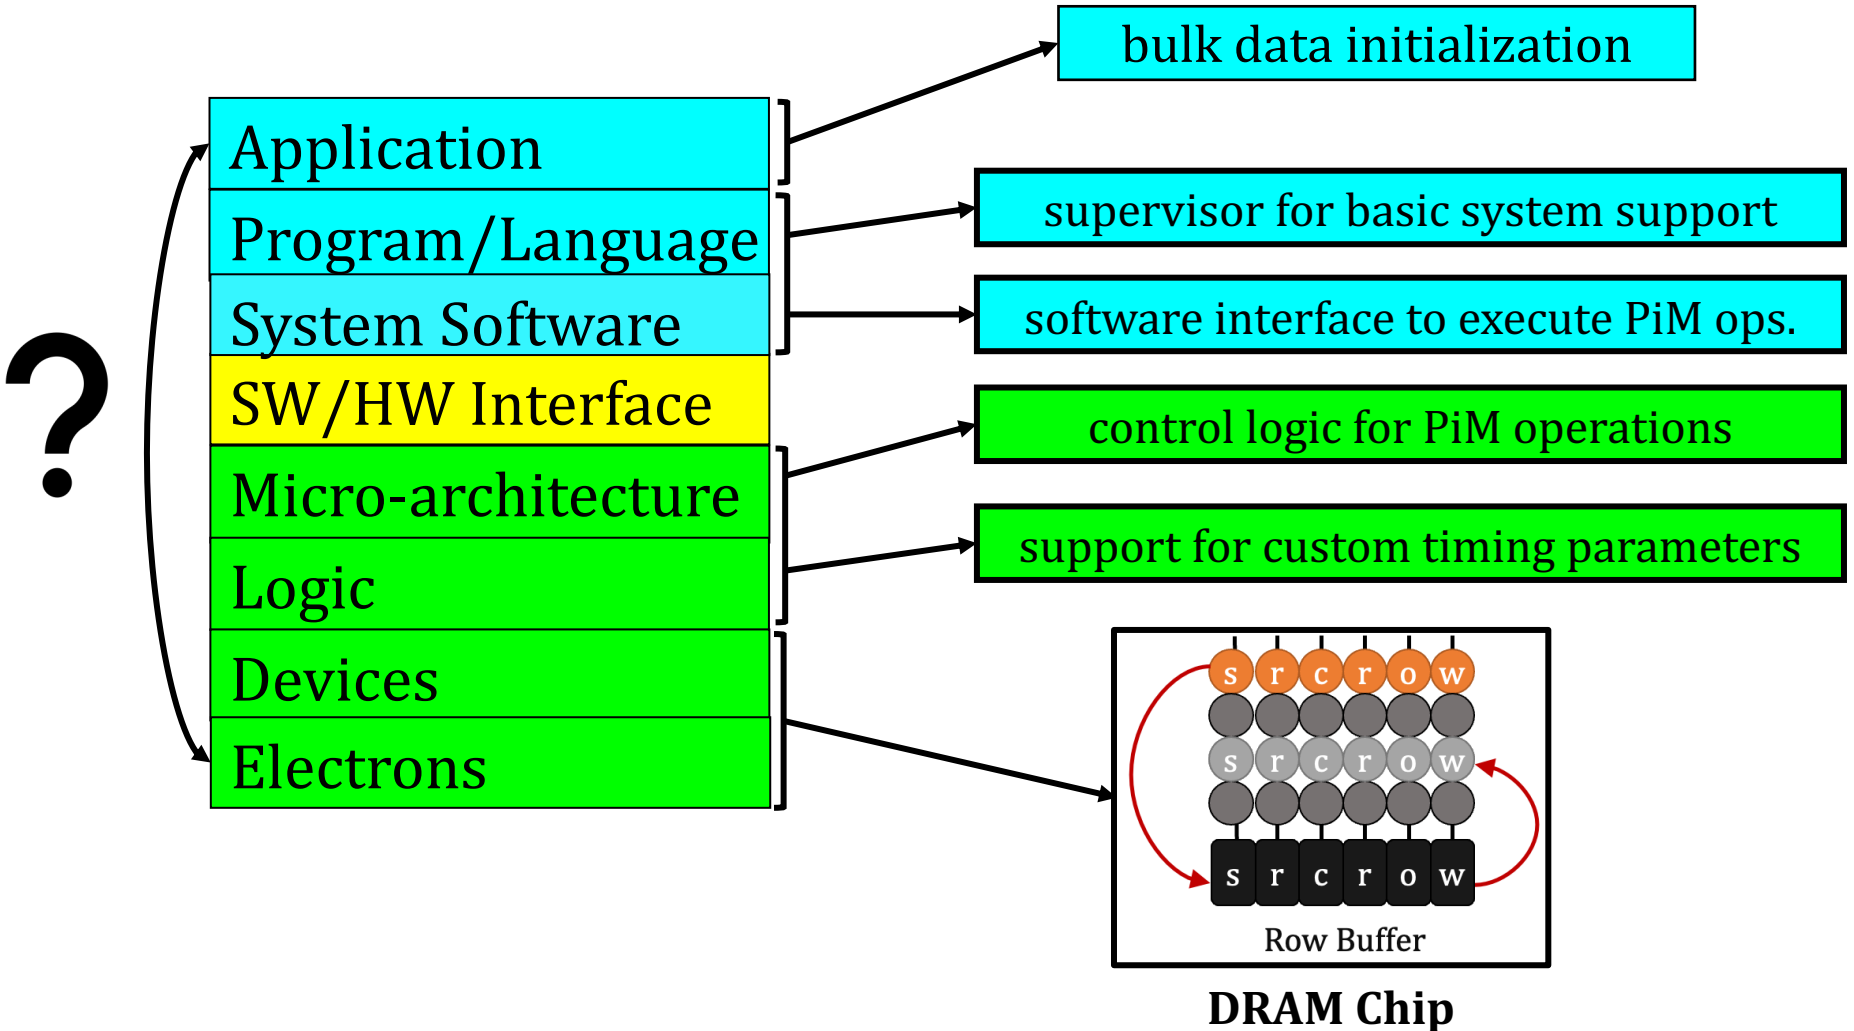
?

Application

Program/Language

System Software

SW/HW Interface

Micro-architecture

Logic

Devices

Electrons

bulk data initialization

supervisor for basic system support

software interface to execute PiM ops.

control logic for PiM operations

support for custom timing parameters

s r c r o w

s r c r o w

s r c r o w

Row Buffer

DRAM Chip